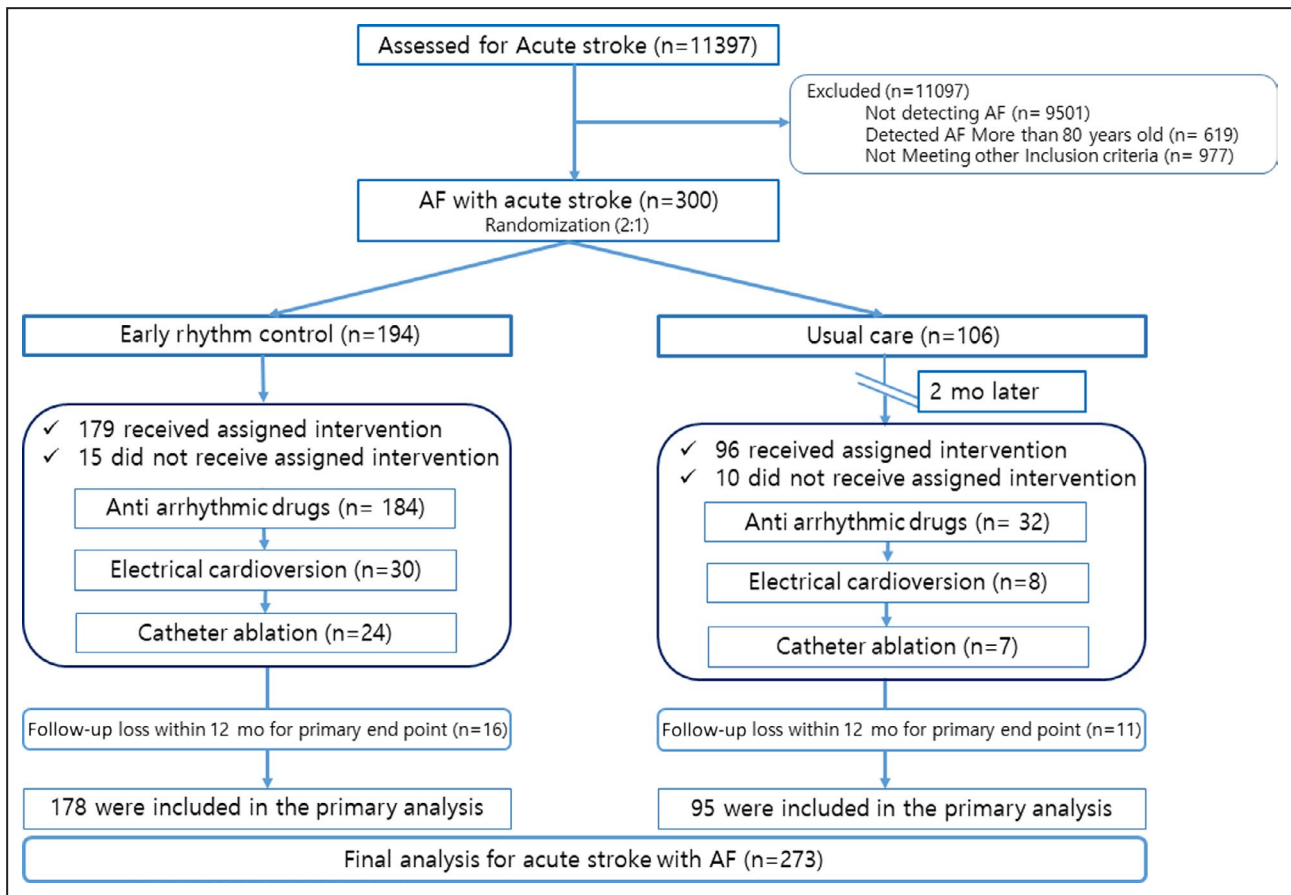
Assessed for Acute stroke (n=11397)

Excluded (n=11097)
Not detecting AF (n= 9501)
Detected AF More than 80 years old (n= 619)
Not Meeting other Inclusion criteria (n= 977)

AF with acute stroke (n=300)
Randomization (2:1)

Early rhythm control (n=194)

✓ 179 received assigned intervention
✓ 15 did not receive assigned intervention

Anti arrhythmic drugs (n= 184)

Electrical cardioversion (n=30)

Catheter ablation (n=24)

Follow-up loss within 12 mo for primary end point (n=16)

178 were included in the primary analysis

Usual care (n=106)

2 mo later

✓ 96 received assigned intervention
✓ 10 did not receive assigned intervention

Anti arrhythmic drugs (n= 32)

Electrical cardioversion (n=8)

Catheter ablation (n=7)

Follow-up loss within 12 mo for primary end point (n=11)

95 were included in the primary analysis

Final analysis for acute stroke with AF (n=273)